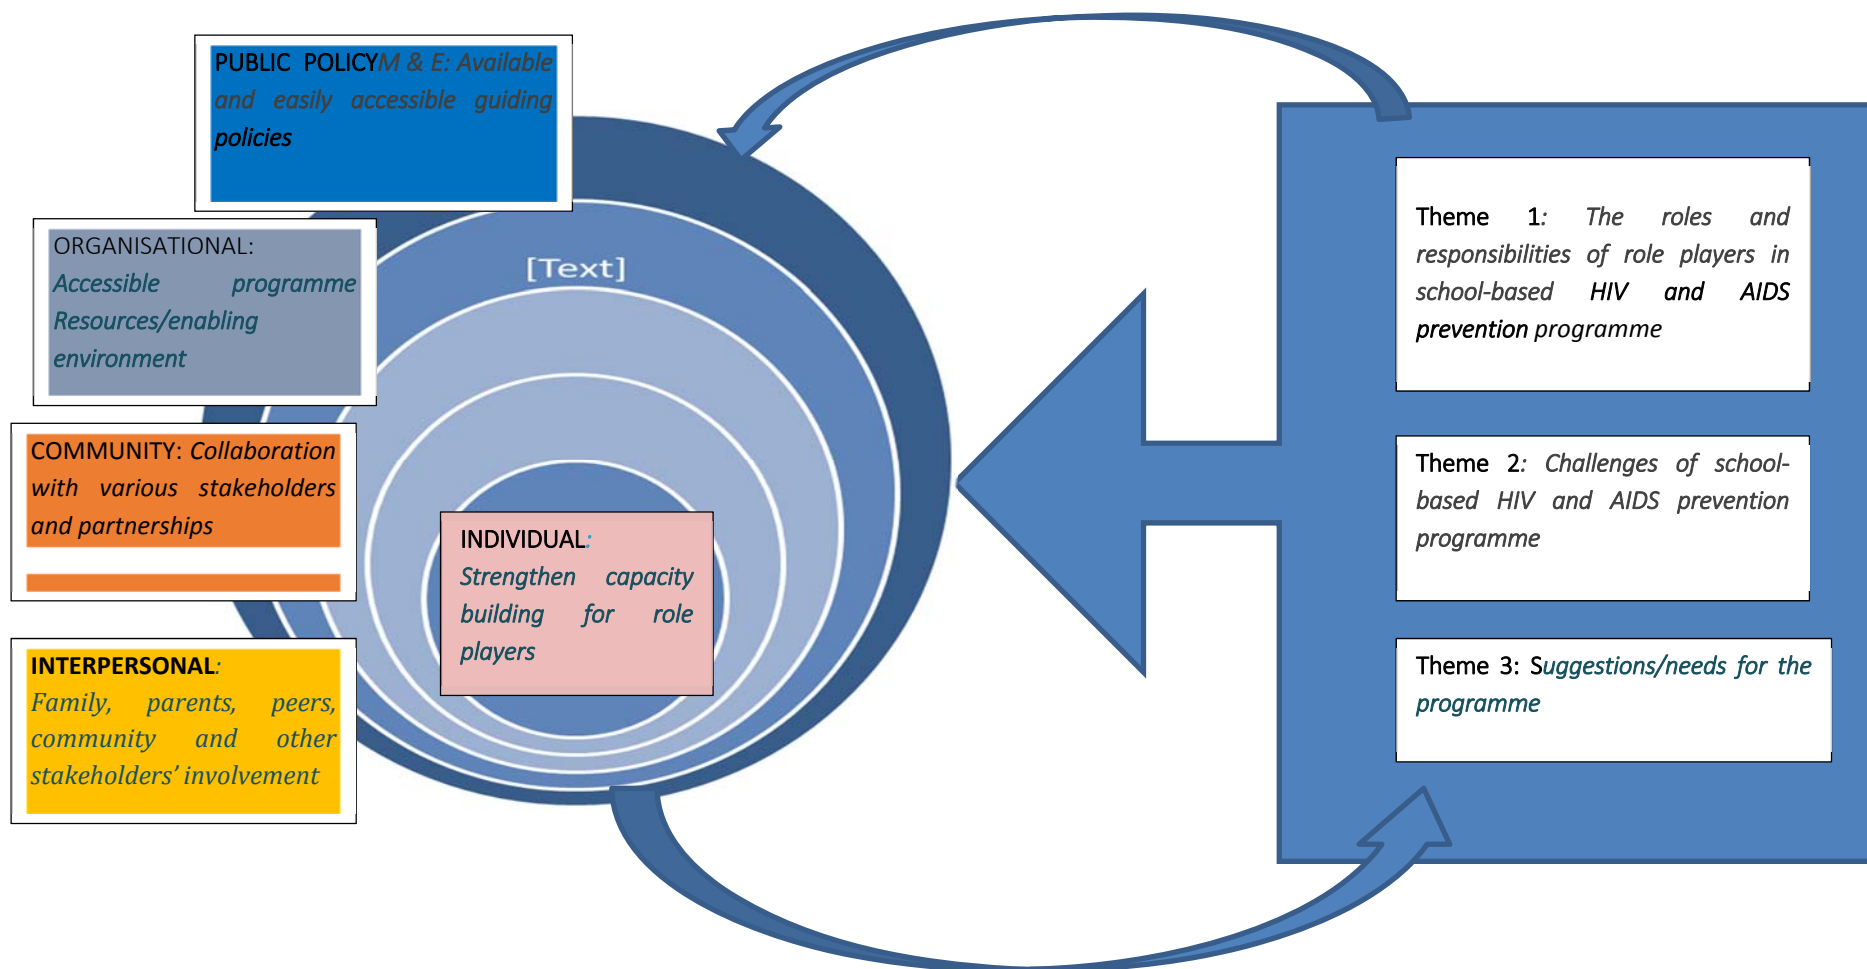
PUBLIC POLICYM & E: Available and easily accessible guiding policies

ORGANISATIONAL: Accessible programme Resources/enabling environment

COMMUNITY: Collaboration with various stakeholders and partnerships

INTERPERSONAL: Family, parents, peers, community and other stakeholders' involvement

[Text]

INDIVIDUAL: Strengthen capacity building for role players

Theme 1: The roles and responsibilities of role players in school-based HIV and AIDS prevention programme

Theme 2: Challenges of school-based HIV and AIDS prevention programme

Theme 3: Suggestions/needs for the programme